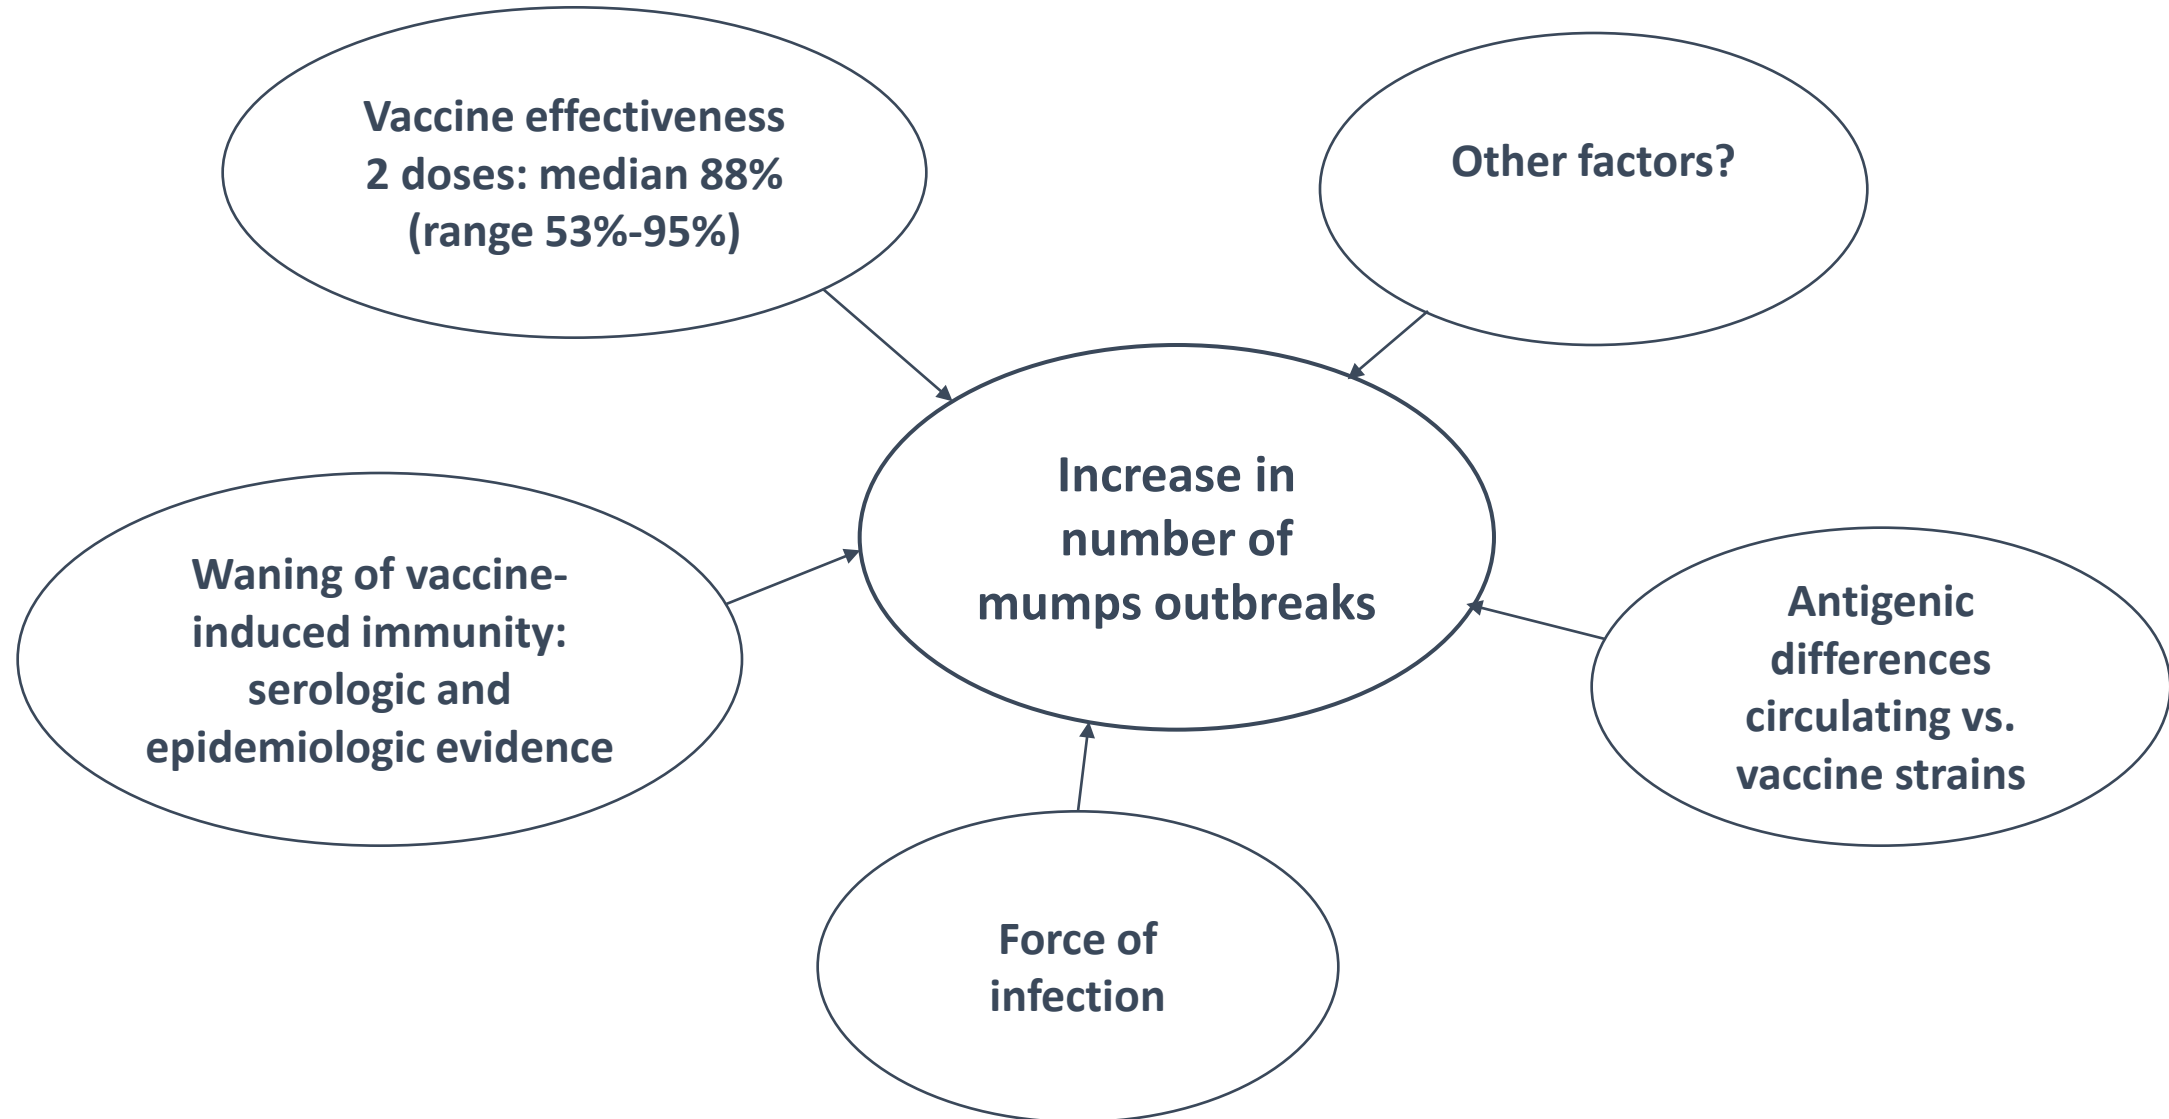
Vaccine effectiveness
2 doses: median 88%
(range 53%-95%)

Other factors?

Increase in number of mumps outbreaks

Waning of vaccine-induced immunity: serologic and epidemiologic evidence

Antigenic differences circulating vs. vaccine strains

Force of infection